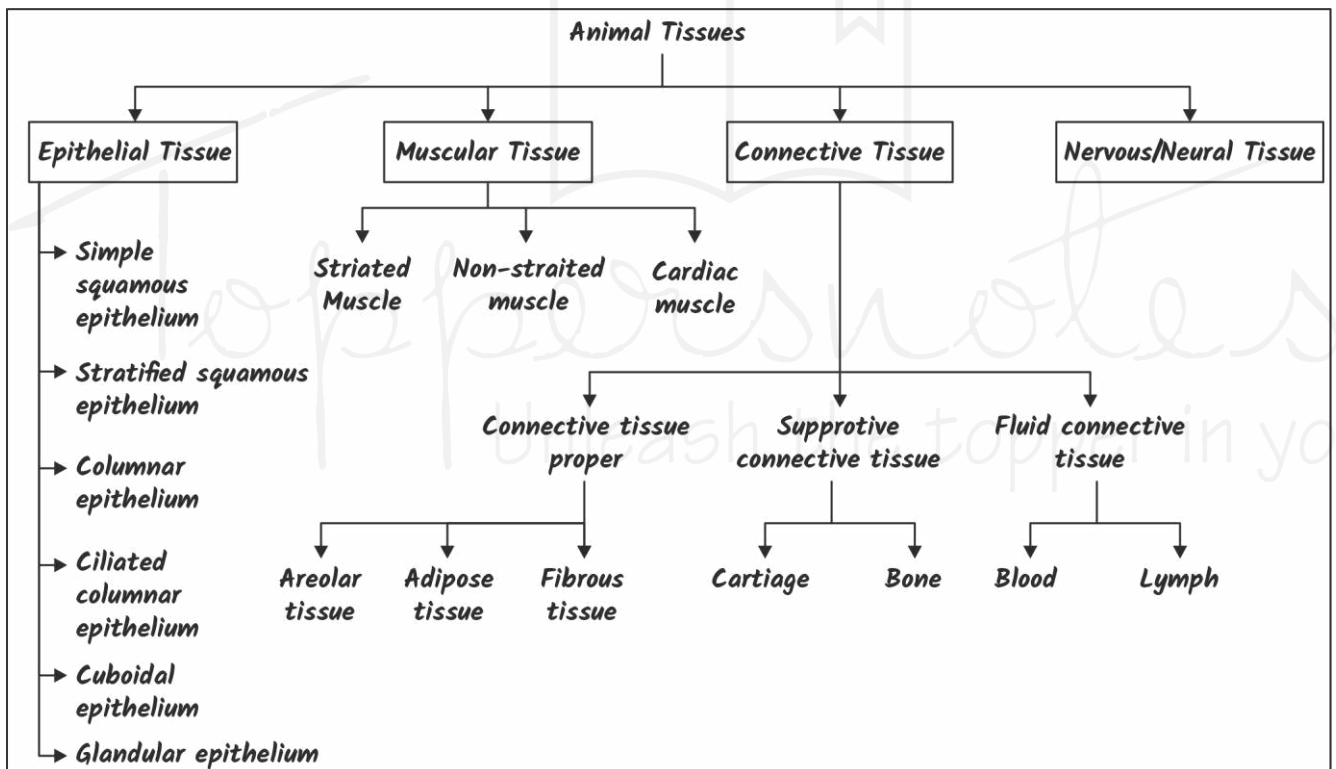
Animal Tissues

Epithelial Tissue

Muscular Tissue

Connective Tissue

Nervous/Neural Tissue

Simple squamous epithelium

Stratified squamous epithelium

Columnar epithelium

Ciliated columnar epithelium

Cuboidal epithelium

Glandular epithelium

Striated Muscle

Non-straited muscle

Cardiac muscle

Connective tissue proper

Supprotive connective tissue

Fluid connective tissue

Areolar tissue

Adipose tissue

Fibrous tissue

Cartiage

Bone

Blood

Lymph

Toppersnotes
Unleash the topper in yo